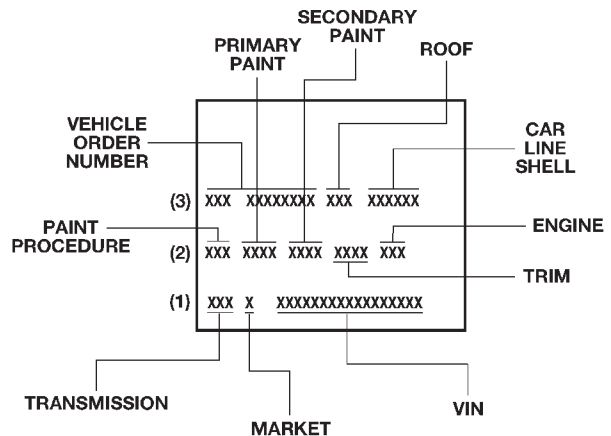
SECONDARY PAINT

PRIMARY PAINT

ROOF

VEHICLE ORDER NUMBER

CAR LINE SHELL

(3) XXX XXXXXXXX XXX XXXXXX

PAINT PROCEDURE

ENGINE

(2) XXX XXXX XXXX XXXX XXX

TRIM

(1) XXX X XXXXXXXXXXXXXXXXX

TRANSMISSION

VIN

MARKET